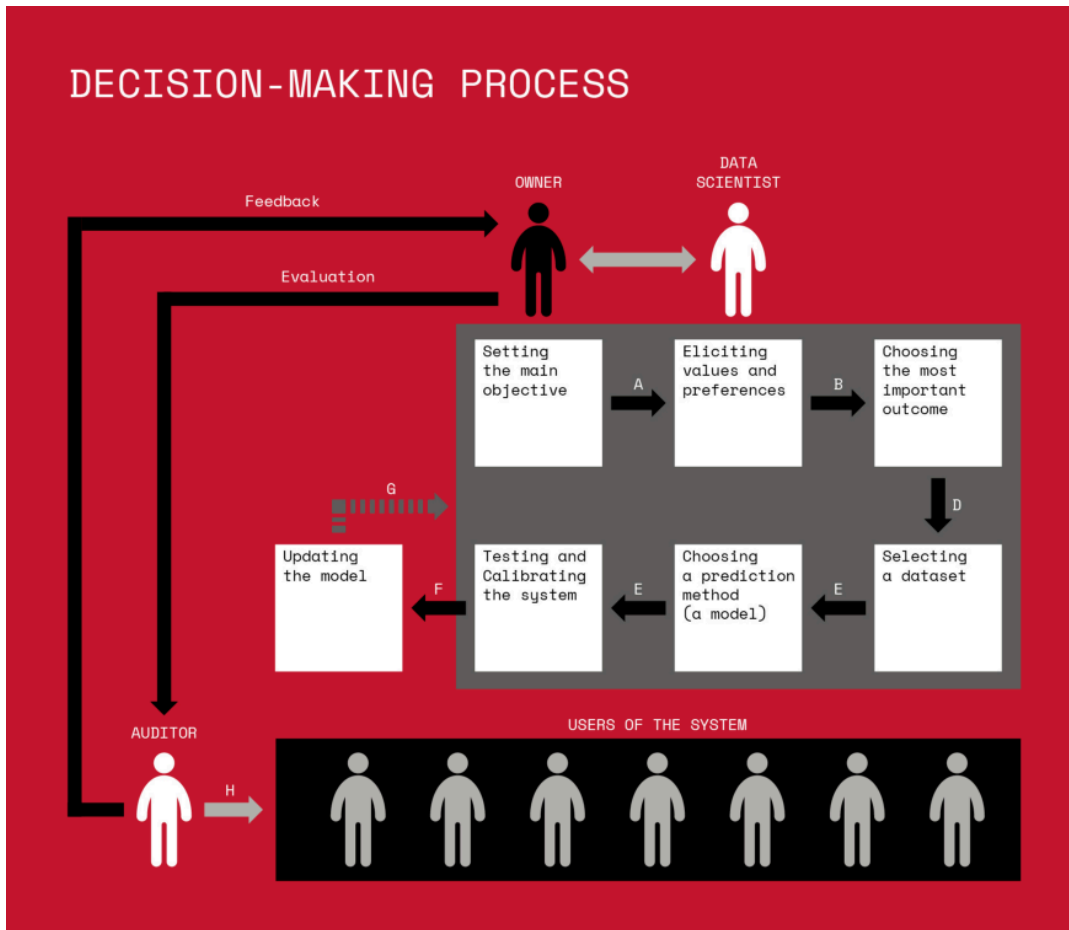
DECISION-MAKING PROCESS

Feedback

OWNER

DATA SCIENTIST

Evaluation

Setting the main objective

A

Eliciting values and preferences

B

Choosing the most important outcome

D

G

Updating the model

F

Testing and Calibrating the system

E

Choosing a prediction method (a model)

E

Selecting a dataset

AUDITOR

H

USERS OF THE SYSTEM